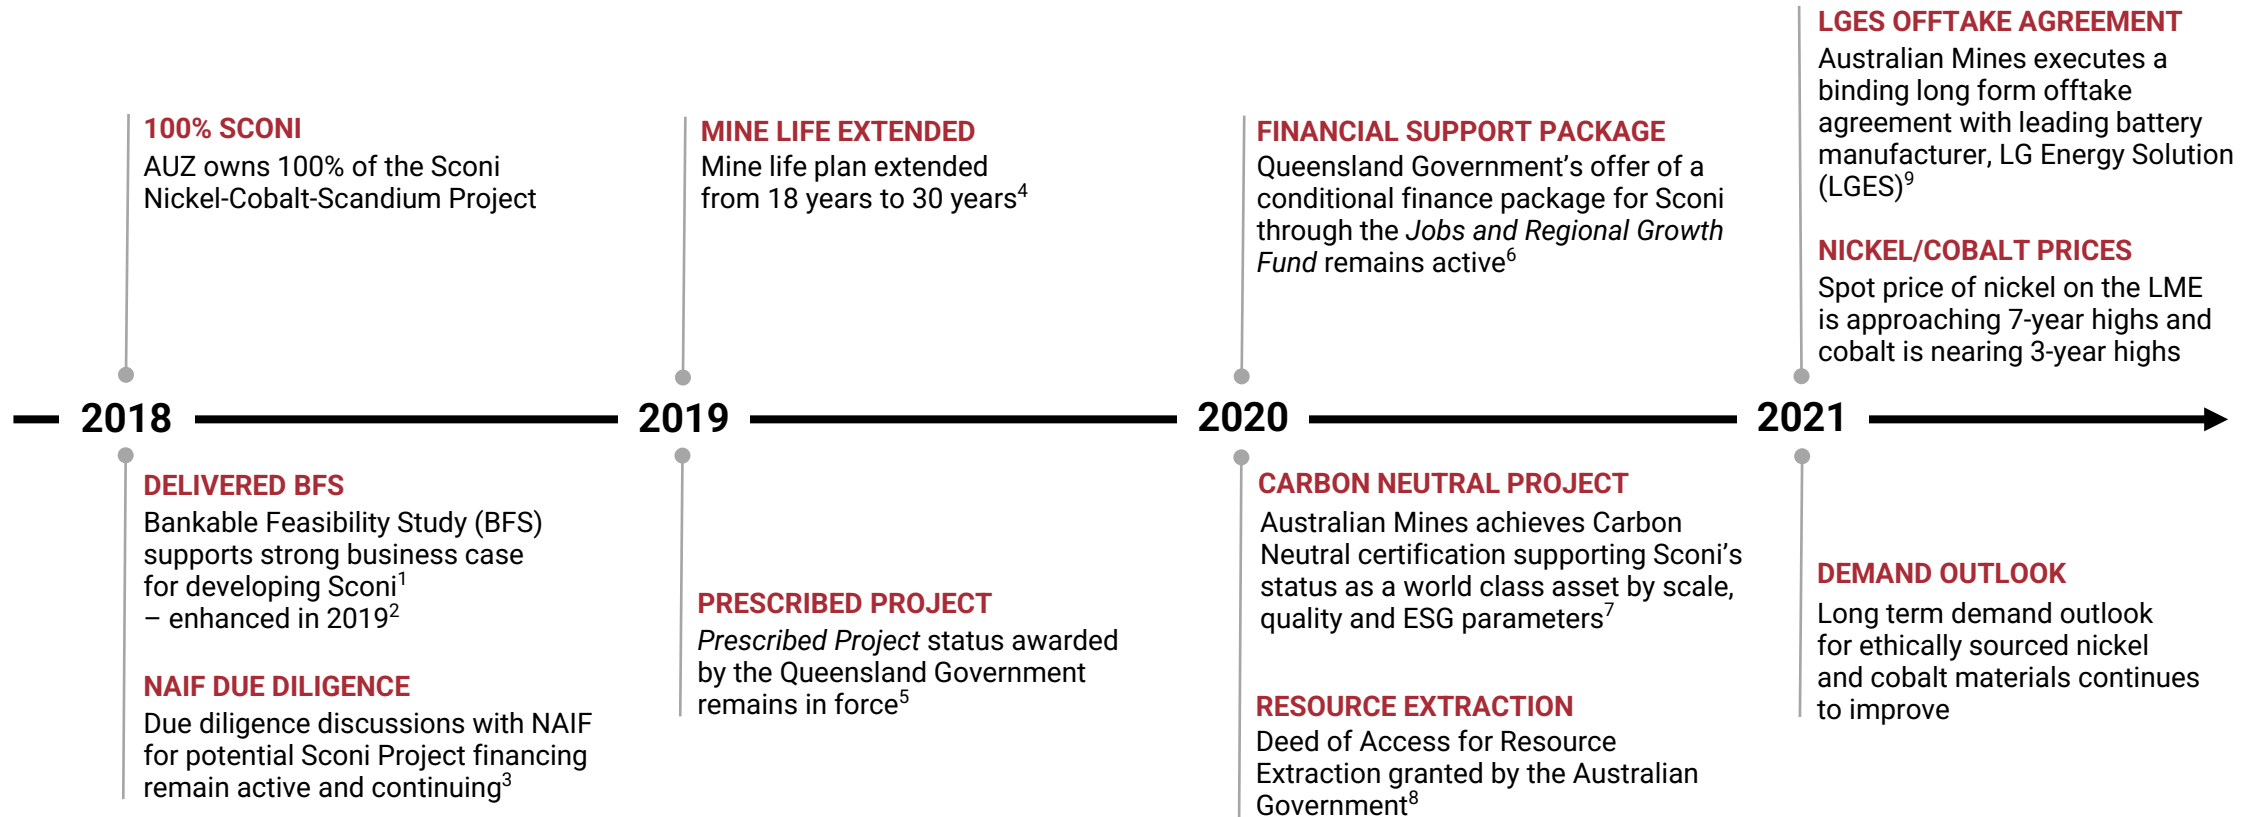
100% SCONI
AUZ owns 100% of the Sconi Nickel-Cobalt-Scandium Project

2018

DELIVERED BFS
Bankable Feasibility Study (BFS) supports strong business case for developing Sconi$^1$
– enhanced in 2019$^2$

NAIF DUE DILIGENCE
Due diligence discussions with NAIF for potential Sconi Project financing remain active and continuing$^3$

MINE LIFE EXTENDED
Mine life plan extended from 18 years to 30 years$^4$

2019

PRESCRIBED PROJECT
*Prescribed Project* status awarded by the Queensland Government remains in force$^5$

FINANCIAL SUPPORT PACKAGE
Queensland Government's offer of a conditional finance package for Sconi through the *Jobs and Regional Growth Fund* remains active$^6$

2020

CARBON NEUTRAL PROJECT
Australian Mines achieves Carbon Neutral certification supporting Sconi's status as a world class asset by scale, quality and ESG parameters$^7$

RESOURCE EXTRACTION
Deed of Access for Resource Extraction granted by the Australian Government$^8$

LGES OFFTAKE AGREEMENT
Australian Mines executes a binding long form offtake agreement with leading battery manufacturer, LG Energy Solution (LGES)$^9$

NICKEL/COBALT PRICES
Spot price of nickel on the LME is approaching 7-year highs and cobalt is nearing 3-year highs

2021

DEMAND OUTLOOK
Long term demand outlook for ethically sourced nickel and cobalt materials continues to improve